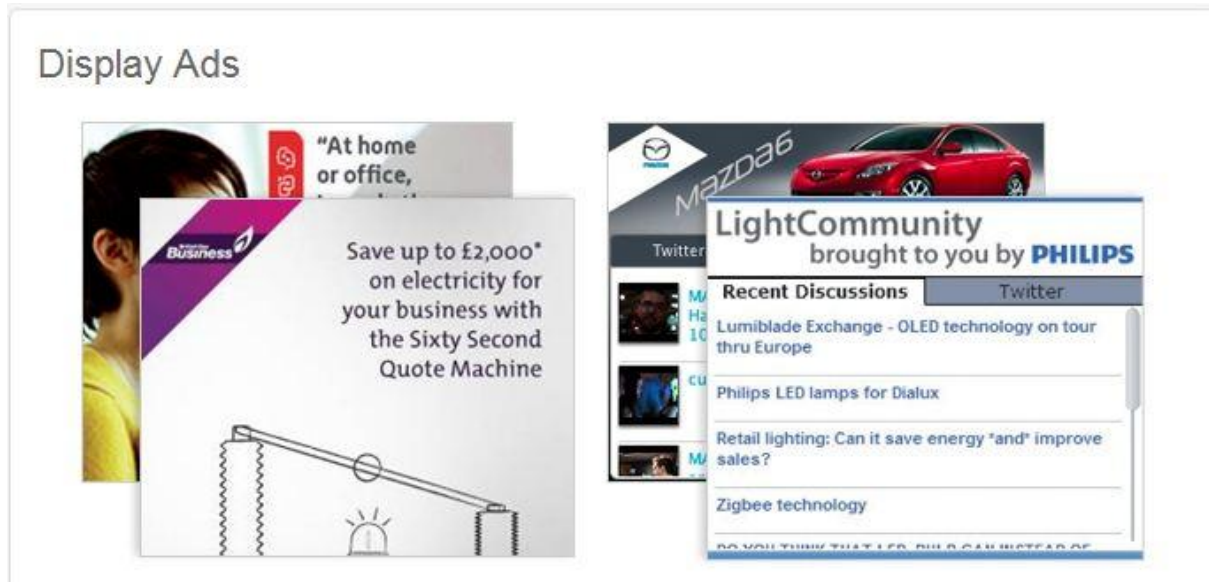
Display Ads

"At home or office,

Business

Save up to £2,000* on electricity for your business with the Sixty Second Quote Machine

MAZDA6

Twitter

MA Ha 10

cu

MA

LightCommunity
brought to you by PHILIPS

Recent Discussions | Twitter

Lumiblade Exchange - OLED technology on tour thru Europe

Philips LED lamps for Dialux

Retail lighting: Can it save energy *and* improve sales?

Zigbee technology

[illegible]